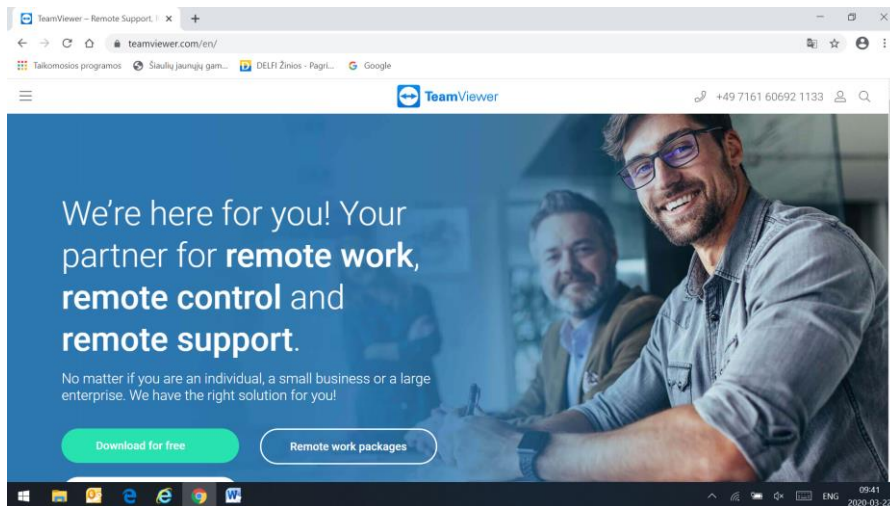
TeamViewer – Remote Support, R ×

teamviewer.com/en/

Taikomosios programos  Šiaulių jaunųjų gam...  DELFI Žinios - Pagri...  Google

TeamViewer

+49 7161 60692 1133

We're here for you! Your partner for **remote work**, **remote control** and **remote support**.

No matter if you are an individual, a small business or a large enterprise. We have the right solution for you!

Download for free

Remote work packages

ENG 09:41 2020-03-2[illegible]